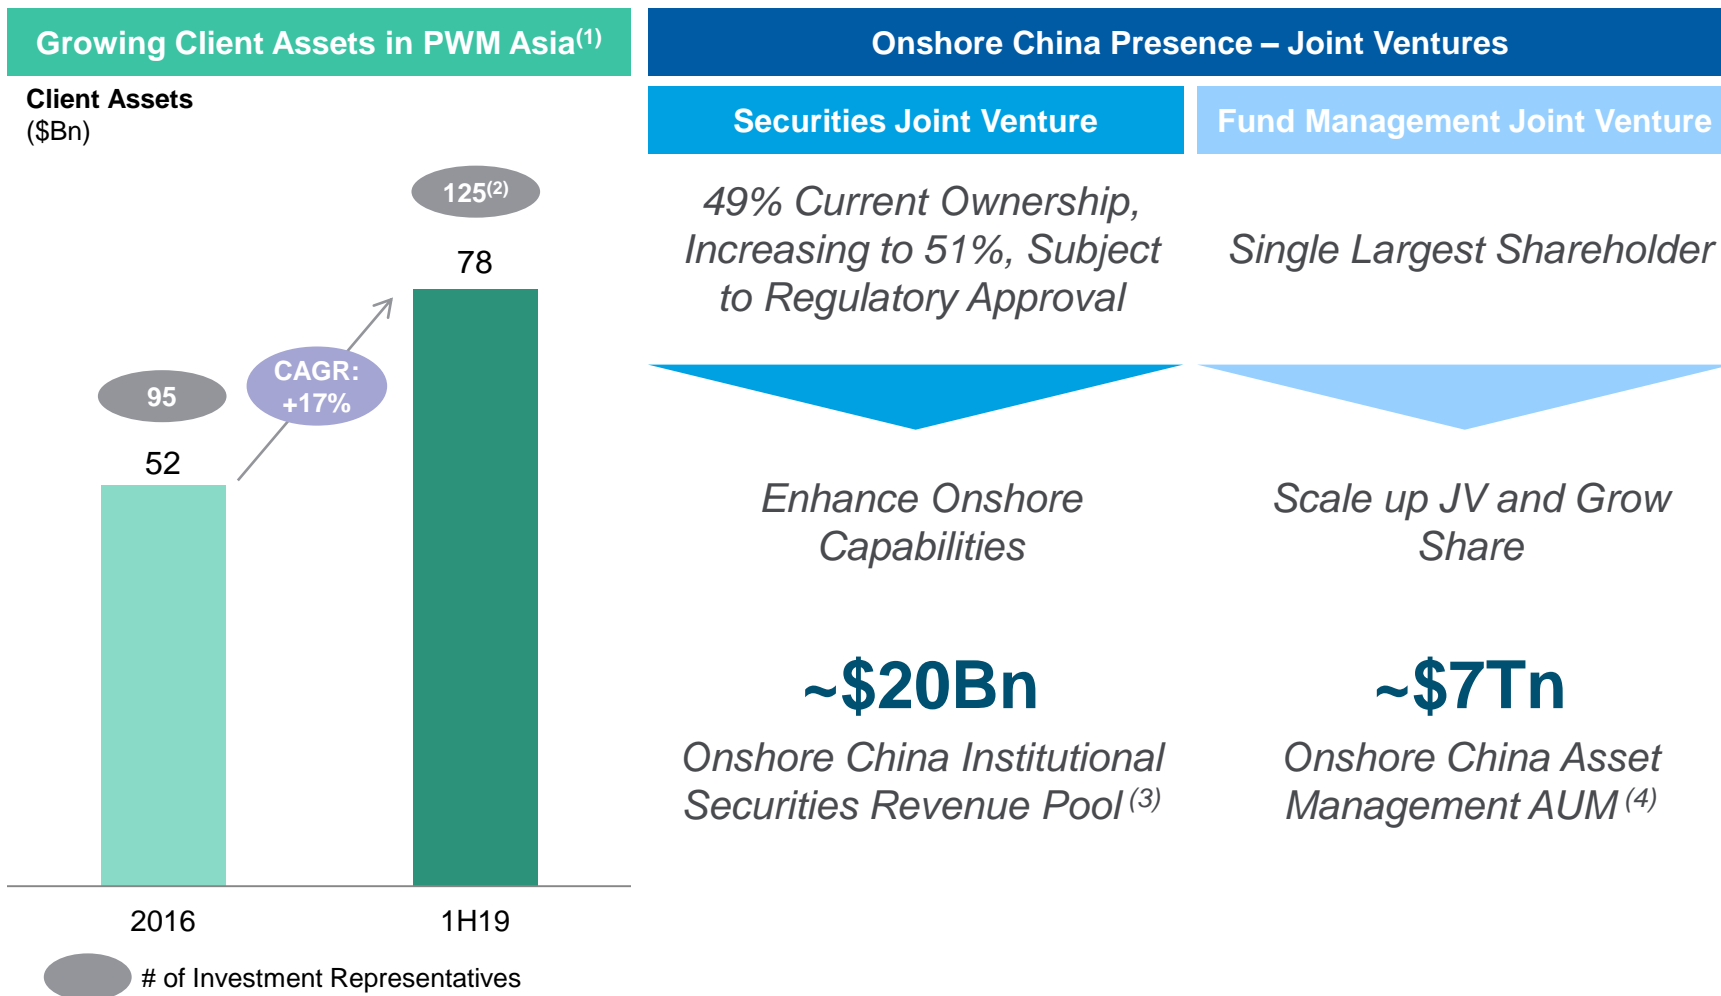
Growing Client Assets in PWM Asia$^{(1)}$

Client Assets
($Bn)

125$^{(2)}$

78

95

CAGR: +17%

52

2016

1H19

# of Investment Representatives

Onshore China Presence – Joint Ventures

Securities Joint Venture

Fund Management Joint Venture

49% Current Ownership, Increasing to 51%, Subject to Regulatory Approval

Single Largest Shareholder

Enhance Onshore Capabilities

Scale up JV and Grow Share

~$20Bn

Onshore China Institutional Securities Revenue Pool$^{(3)}$

~$7Tn

Onshore China Asset Management AUM$^{(4)}$